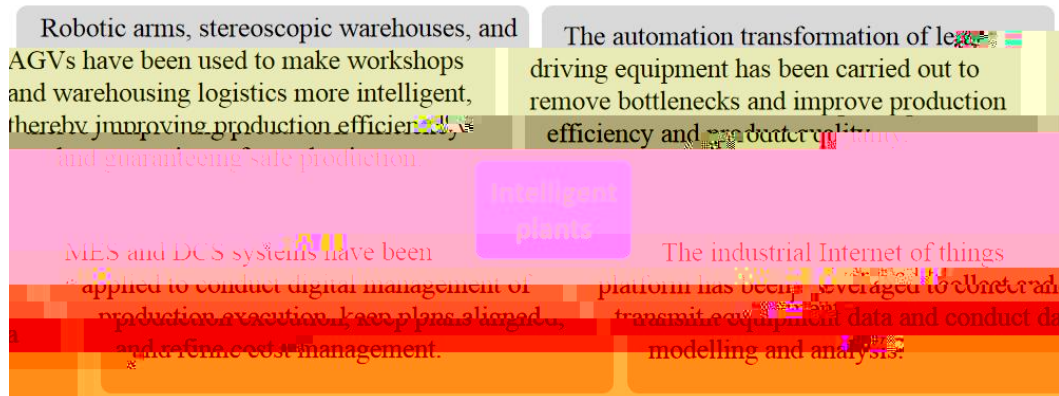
Robotic arms, stereoscopic warehouses, and AGVs have been used to make workshops and warehousing logistics more intelligent, thereby improving production efficiency and guaranteeing safe production.

The automation transformation of le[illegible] driving equipment has been carried out to remove bottlenecks and improve production efficiency and product quality.

Intelligent plants

MES and DCS systems have been applied to conduct digital management of production execution, keep plans aligned, and refine cost management.

The industrial Internet of things platform has been leveraged to collect and transmit equipment data and conduct da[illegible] modelling and analysis.